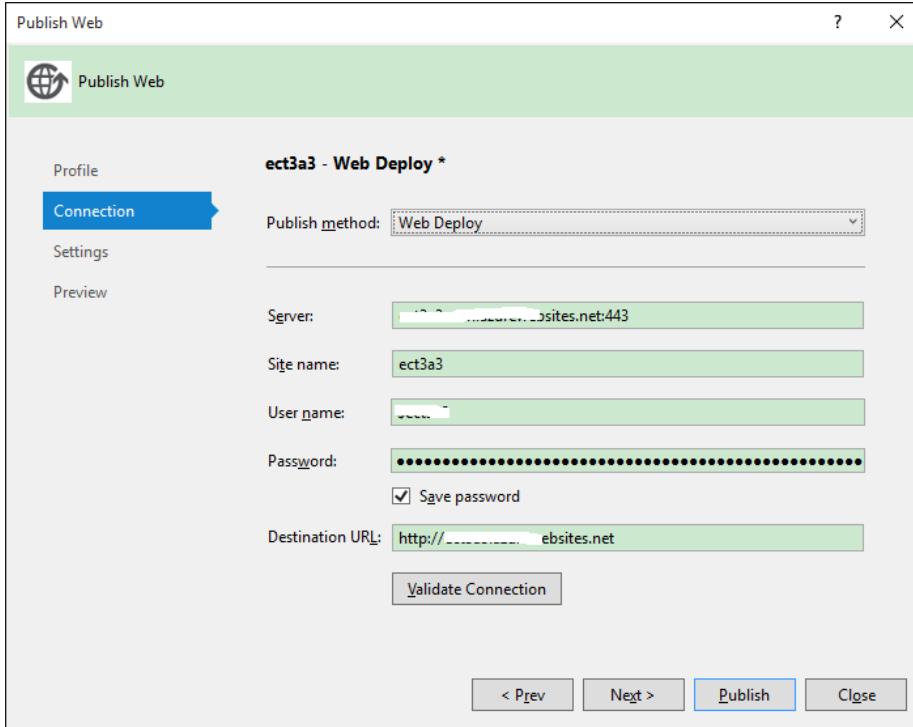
Publish Web ? ×

Publish Web

Profile
Connection
Settings
Preview

ect3a3 - Web Deploy *

Publish method: Web Deploy

Server: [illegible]bsites.net:443

Site name: ect3a3

User name: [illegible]

Password: ●●●●●●●●●●●●●●●●●●●●●●●●●●●●●●●●●●●●●●●●●●●●●●●●●●●●●●●●●●

Save password

Destination URL: http://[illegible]ebsites.net

Validate Connection

< Prev Next > Publish Close